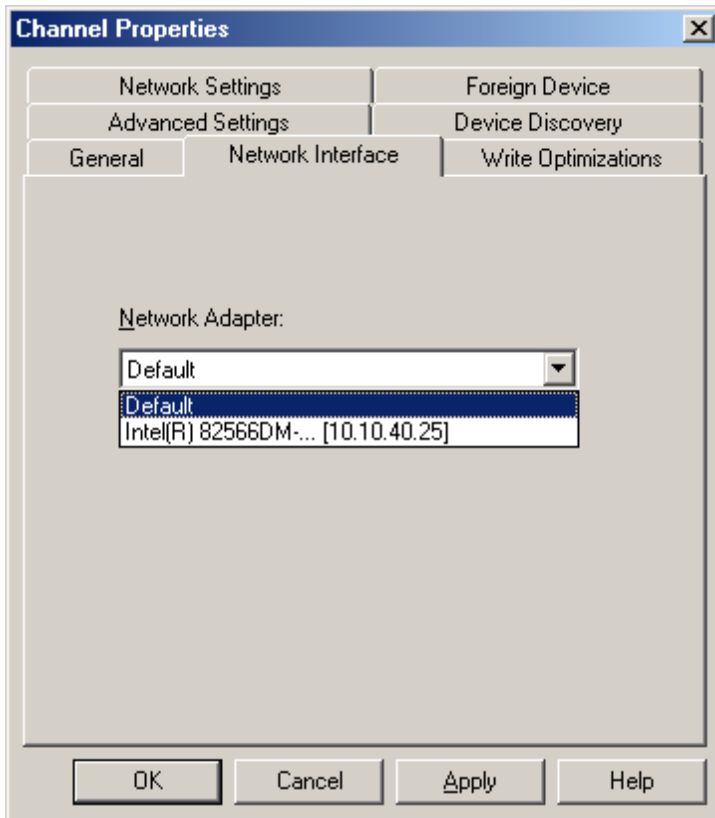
Channel Properties

Network Settings
Foreign Device
Advanced Settings
Device Discovery
General
Network Interface
Write Optimizations

Network Adapter:

Default

Default
Intel(R) 82566DM-... [10.10.40.25]

OK
Cancel
Apply
Help